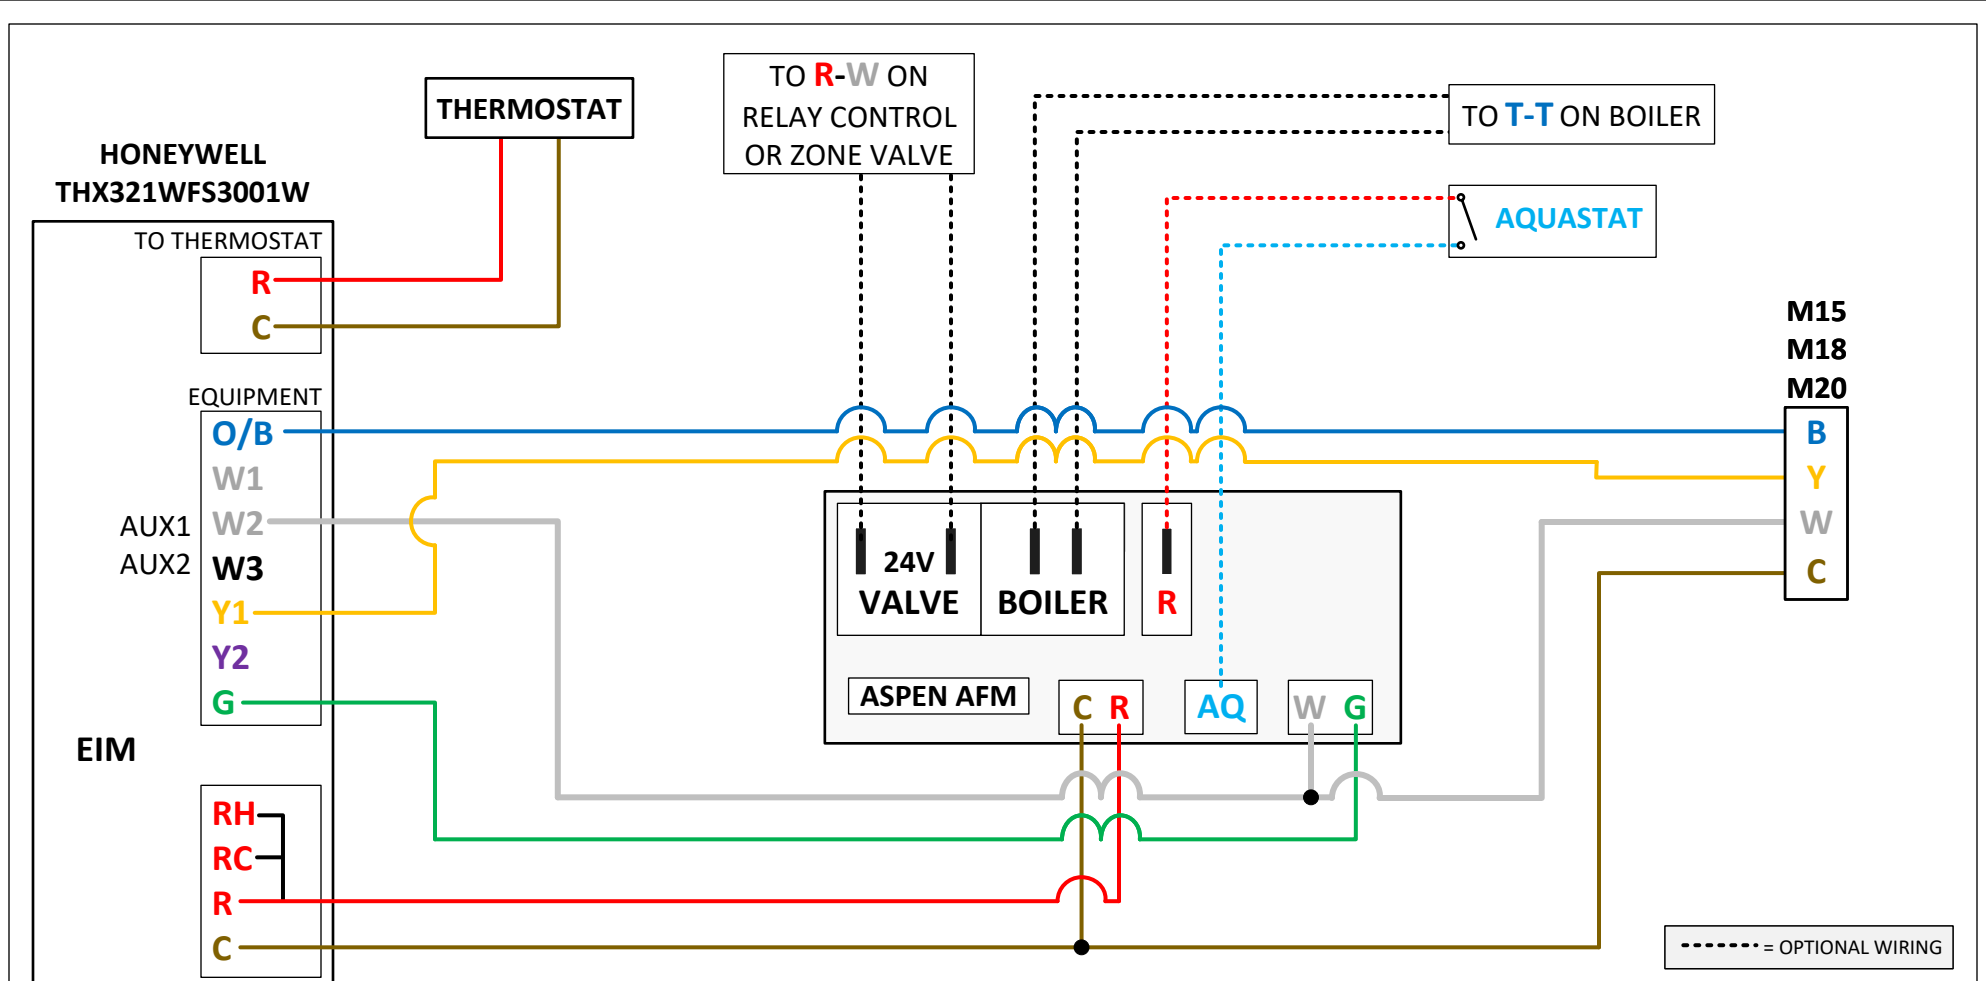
THERMOSTAT

TO R-W ON RELAY CONTROL OR ZONE VALVE

TO T-T ON BOILER

AQUASTAT

HONEYWELL THX321WFS3001W

TO THERMOSTAT

R

C

EQUIPMENT

O/B

W1

AUX1 W2

AUX2 W3

Y1

Y2

G

EIM

RH

RC

R

C

M15
M18
M20

B

Y

W

C

24V VALVE

BOILER

R

ASPEN AFM

C R

AQ

W G

= OPTIONAL WIRING